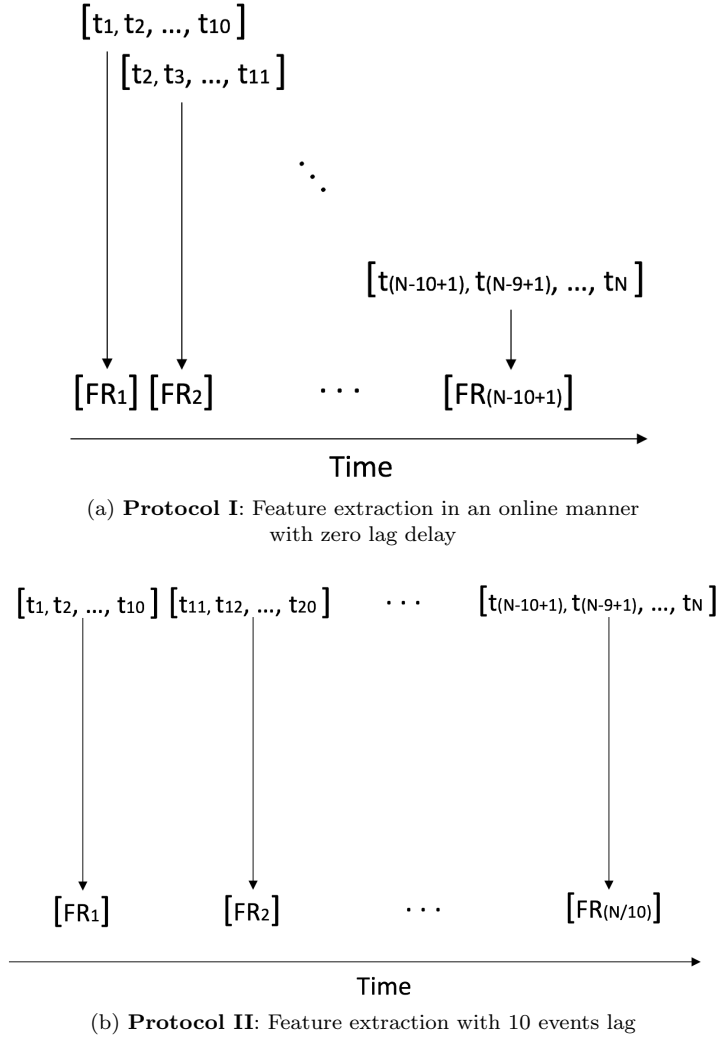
$[t_1, t_2, ..., t_{10}]$

$[t_2, t_3, ..., t_{11}]$

$\ddots$

$[t_{(N-10+1)}, t_{(N-9+1)}, ..., t_N]$

$[FR_1]$ $[FR_2]$ $\cdots$ $[FR_{(N-10+1)}]$

Time

(a) **Protocol I**: Feature extraction in an online manner with zero lag delay

$[t_1, t_2, ..., t_{10}]$ $[t_{11}, t_{12}, ..., t_{20}]$ $\cdots$ $[t_{(N-10+1)}, t_{(N-9+1)}, ..., t_N]$

$[FR_1]$ $[FR_2]$ $\cdots$ $[FR_{(N/10)}]$

Time

(b) **Protocol II**: Feature extraction with 10 events lag